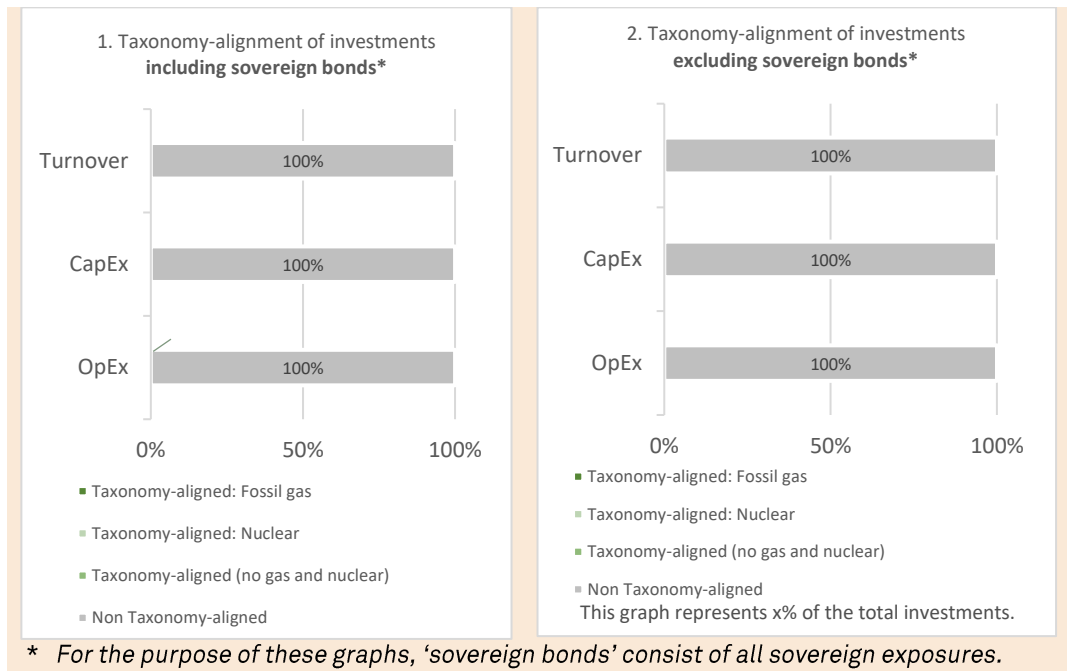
1. Taxonomy-alignment of investments **including sovereign bonds***

Turnover 100%

CapEx 100%

OpEx 100%

0% 50% 100%

Taxonomy-aligned: Fossil gas

Taxonomy-aligned: Nuclear

Taxonomy-aligned (no gas and nuclear)

Non Taxonomy-aligned

2. Taxonomy-alignment of investments **excluding sovereign bonds***

Turnover 100%

CapEx 100%

OpEx 100%

0% 50% 100%

Taxonomy-aligned: Fossil gas

Taxonomy-aligned: Nuclear

Taxonomy-aligned (no gas and nuclear)

Non Taxonomy-aligned

This graph represents x% of the total investments.

* For the purpose of these graphs, 'sovereign bonds' consist of all sovereign exposures.